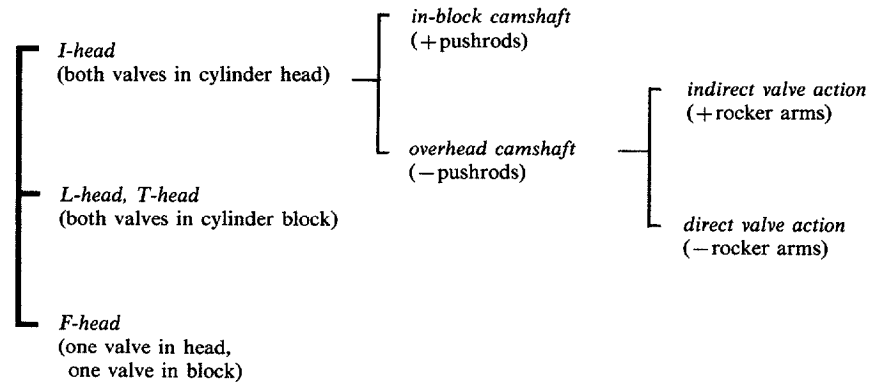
I-head
(both valves in cylinder head)

in-block camshaft
(+pushrods)

overhead camshaft
(−pushrods)

indirect valve action
(+rocker arms)

direct valve action
(−rocker arms)

L-head, T-head
(both valves in cylinder block)

F-head
(one valve in head, one valve in block)